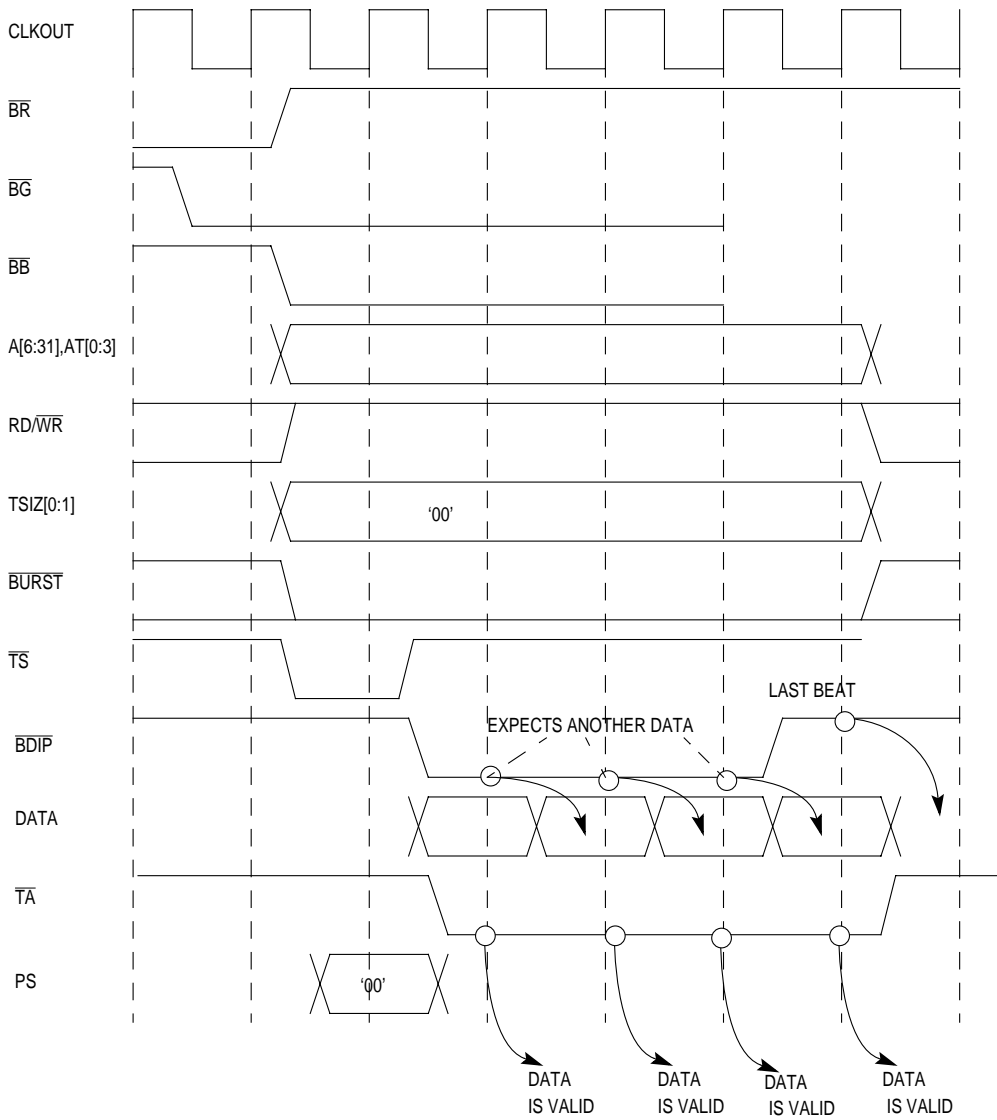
CLKOUT

$\overline{BR}$

$\overline{BG}$

$\overline{BB}$

A[6:31],AT[0:3]

RD/$\overline{WR}$

TSIZ[0:1]

‘00’

$\overline{BURST}$

$\overline{TS}$

LAST BEAT

$\overline{BDIP}$

EXPECTS ANOTHER DATA

DATA

$\overline{TA}$

PS

‘00’

DATA IS VALID

DATA IS VALID

DATA IS VALID

DATA IS VALID